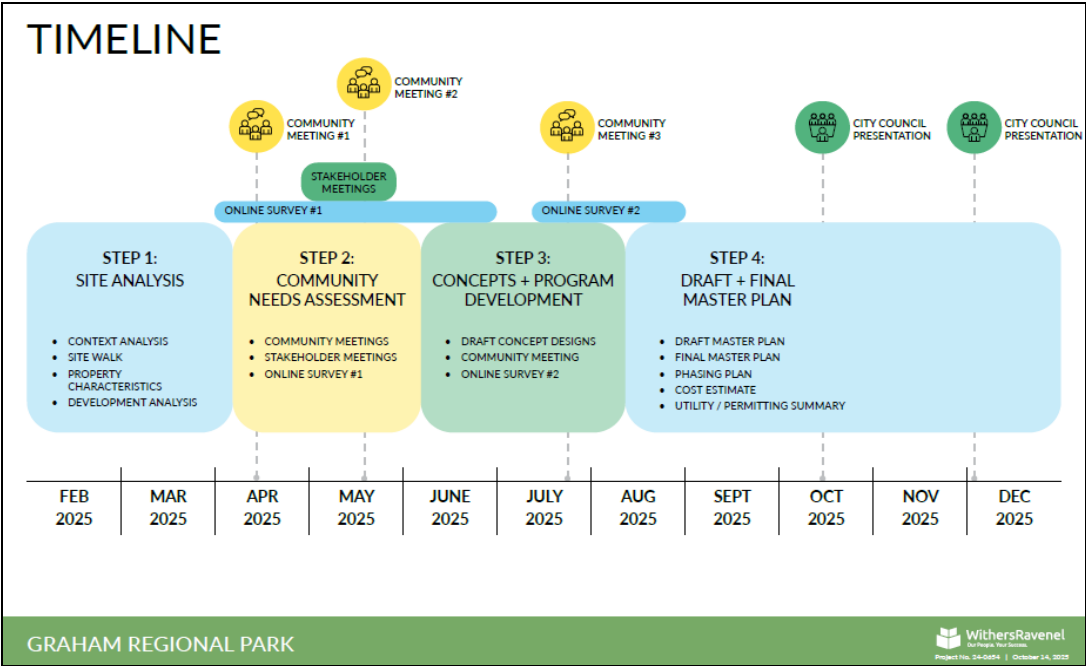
TIMELINE

COMMUNITY MEETING #2

COMMUNITY MEETING #1

COMMUNITY MEETING #3

CITY COUNCIL PRESENTATION

CITY COUNCIL PRESENTATION

STAKEHOLDER MEETINGS

ONLINE SURVEY #1

ONLINE SURVEY #2

STEP 1:
SITE ANALYSIS

- CONTEXT ANALYSIS
- SITE WALK
- PROPERTY CHARACTERISTICS
- DEVELOPMENT ANALYSIS

STEP 2:
COMMUNITY NEEDS ASSESSMENT

- COMMUNITY MEETINGS
- STAKEHOLDER MEETINGS
- ONLINE SURVEY #1

STEP 3:
CONCEPTS + PROGRAM DEVELOPMENT

- DRAFT CONCEPT DESIGNS
- COMMUNITY MEETING
- ONLINE SURVEY #2

STEP 4:
DRAFT + FINAL MASTER PLAN

- DRAFT MASTER PLAN
- FINAL MASTER PLAN
- PHASING PLAN
- COST ESTIMATE
- UTILITY / PERMITTING SUMMARY

| FEB 2025 | MAR 2025 | APR 2025 | MAY 2025 | JUNE 2025 | JULY 2025 | AUG 2025 | SEPT 2025 | OCT 2025 | NOV 2025 | DEC 2025 |
|---|---|---|---|---|---|---|---|---|---|---|

GRAHAM REGIONAL PARK

WithersRavenel
Our People. Your Success.
Project No. 24-0654 | October 14, 2025